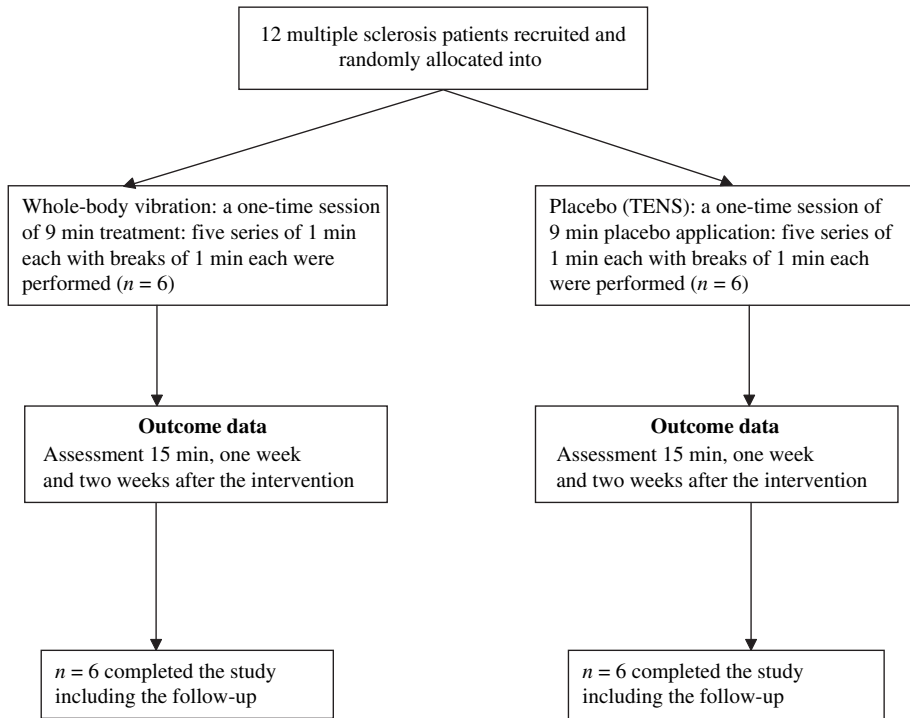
12 multiple sclerosis patients recruited and randomly allocated into

Whole-body vibration: a one-time session of 9 min treatment: five series of 1 min each with breaks of 1 min each were performed ($n = 6$)

Placebo (TENS): a one-time session of 9 min placebo application: five series of 1 min each with breaks of 1 min each were performed ($n = 6$)

**Outcome data**
Assessment 15 min, one week and two weeks after the intervention

**Outcome data**
Assessment 15 min, one week and two weeks after the intervention

$n = 6$ completed the study including the follow-up

$n = 6$ completed the study including the follow-up